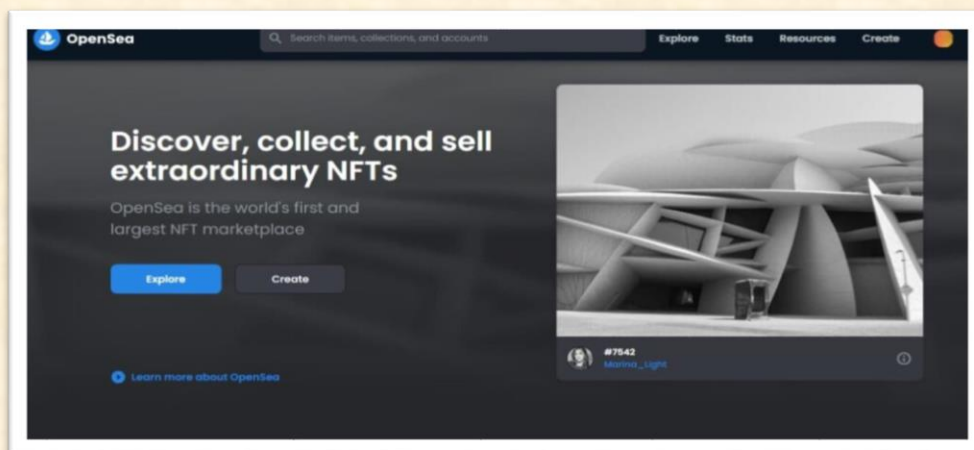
OpenSea

Search items, collections, and accounts

Explore Stats Resources Create

Discover, collect, and sell extraordinary NFTs

OpenSea is the world's first and largest NFT marketplace

Explore

Create

Learn more about OpenSea

#7542
Marina_Light